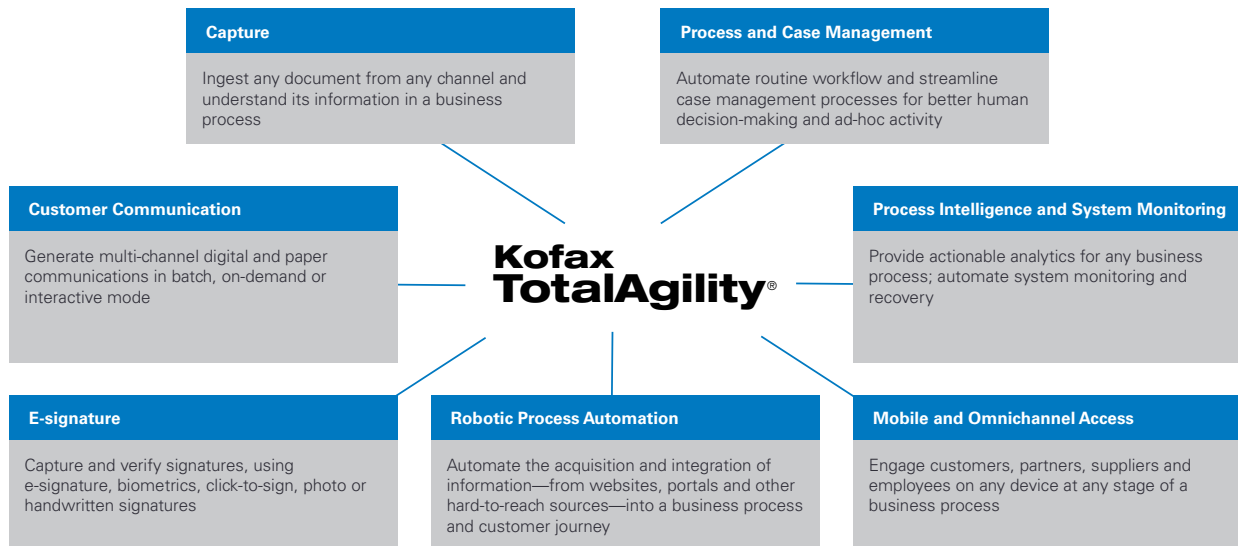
Capture

Ingest any document from any channel and understand its information in a business process

Process and Case Management

Automate routine workflow and streamline case management processes for better human decision-making and ad-hoc activity

Customer Communication

Generate multi-channel digital and paper communications in batch, on-demand or interactive mode

Kofax TotalAgility®

Process Intelligence and System Monitoring

Provide actionable analytics for any business process; automate system monitoring and recovery

E-signature

Capture and verify signatures, using e-signature, biometrics, click-to-sign, photo or handwritten signatures

Robotic Process Automation

Automate the acquisition and integration of information—from websites, portals and other hard-to-reach sources—into a business process and customer journey

Mobile and Omnichannel Access

Engage customers, partners, suppliers and employees on any device at any stage of a business process